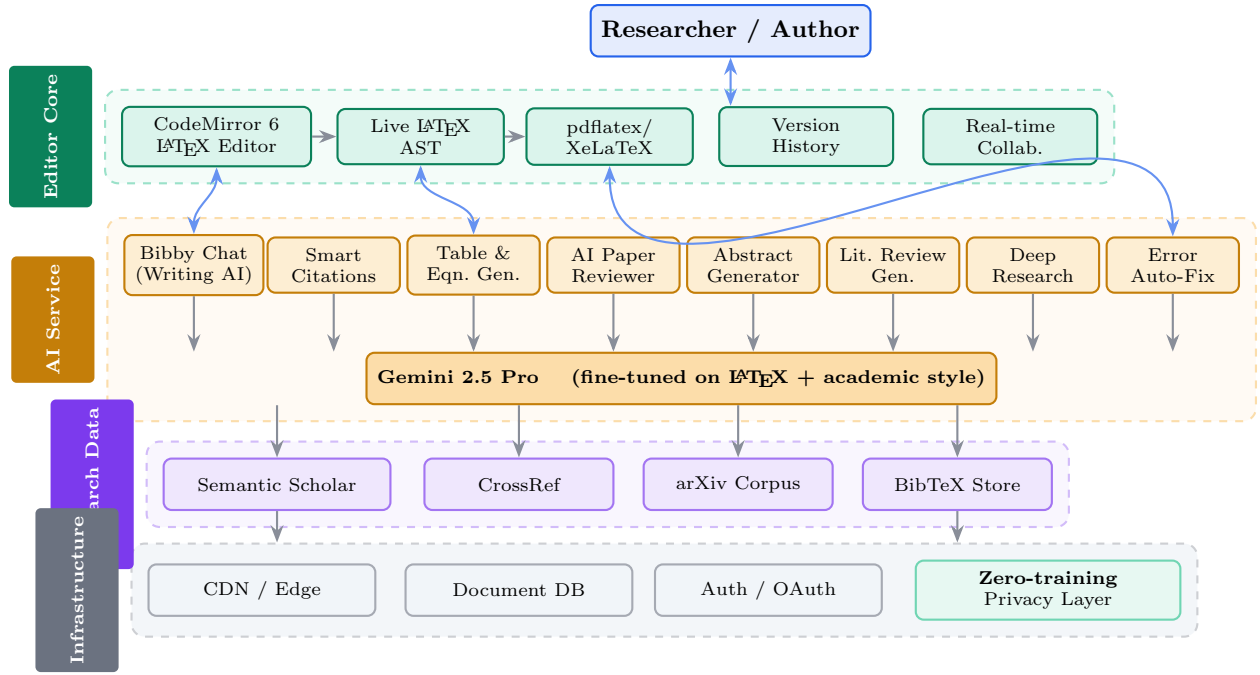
Researcher / Author

Editor Core

CodeMirror 6 LaTeX Editor

Live LaTeX AST

pdflatex/ XeLaTeX

Version History

Real-time Collab.

AI Service

Bibby Chat (Writing AI)

Smart Citations

Table & Eqn. Gen.

AI Paper Reviewer

Abstract Generator

Lit. Review Gen.

Deep Research

Error Auto-Fix

Gemini 2.5 Pro (fine-tuned on LaTeX + academic style)

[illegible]arch Data

Semantic Scholar

CrossRef

arXiv Corpus

BibTeX Store

Infrastructure

CDN / Edge

Document DB

Auth / OAuth

Zero-training Privacy Layer